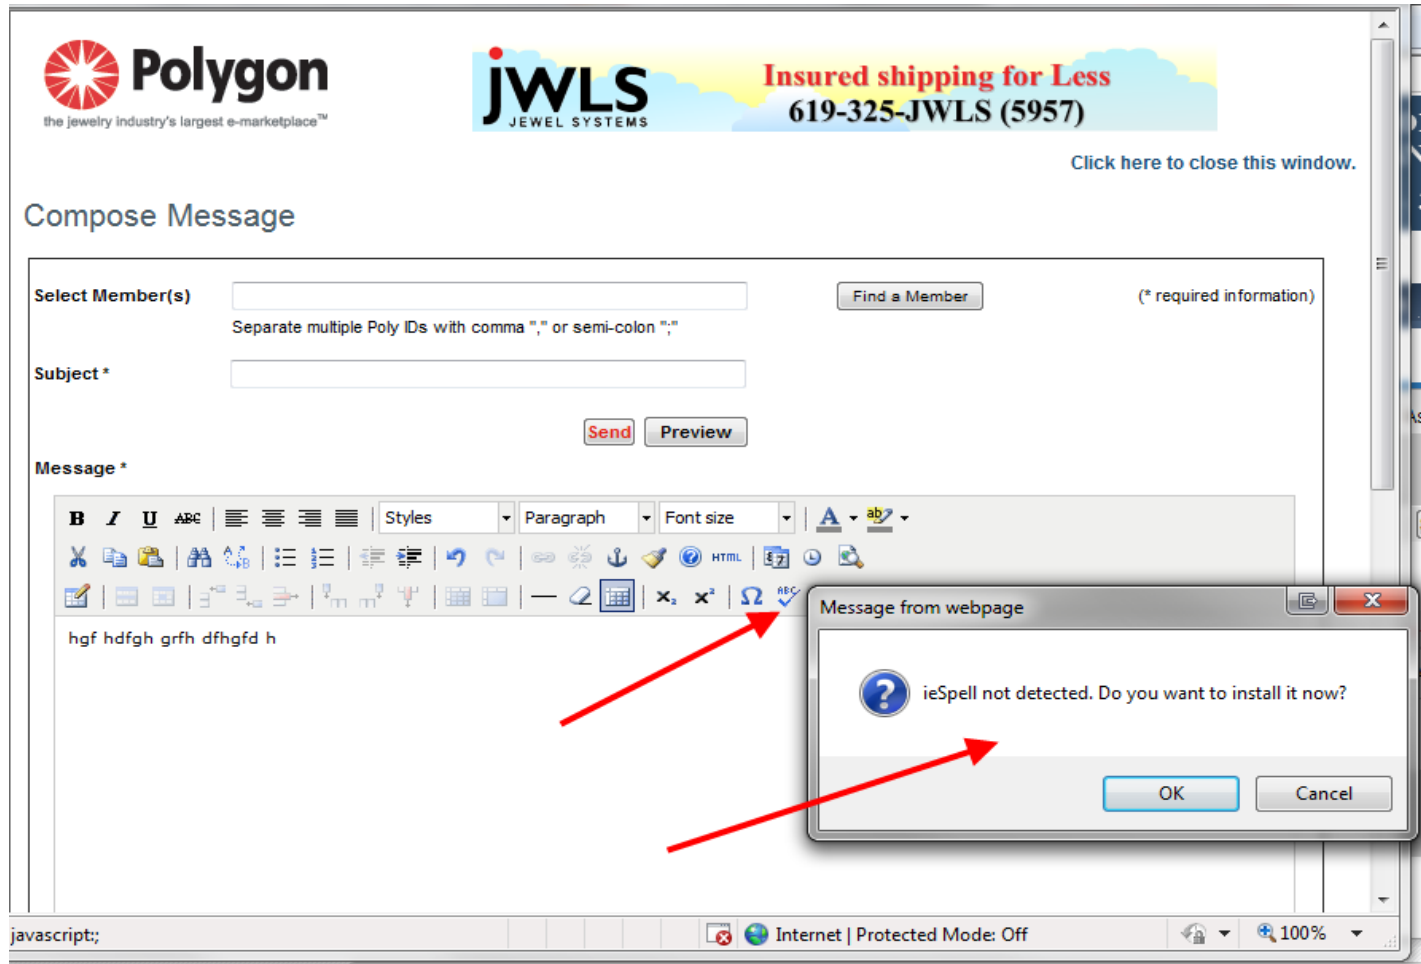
Polygon
the jewelry industry's largest e-marketplace™

JWLS JEWEL SYSTEMS
Insured shipping for Less
619-325-JWLS (5957)

Click here to close this window.

Compose Message

Select Member(s)
Find a Member
(* required information)
Separate multiple Poly IDs with comma "," or semi-colon ";"

Subject *

Send Preview

Message *

B I U ABC Styles Paragraph Font size

HTML

hgf hdfgh grfh dfhgfd h

Message from webpage

ieSpell not detected. Do you want to install it now?

OK Cancel

javascript:;
Internet | Protected Mode: Off
100%